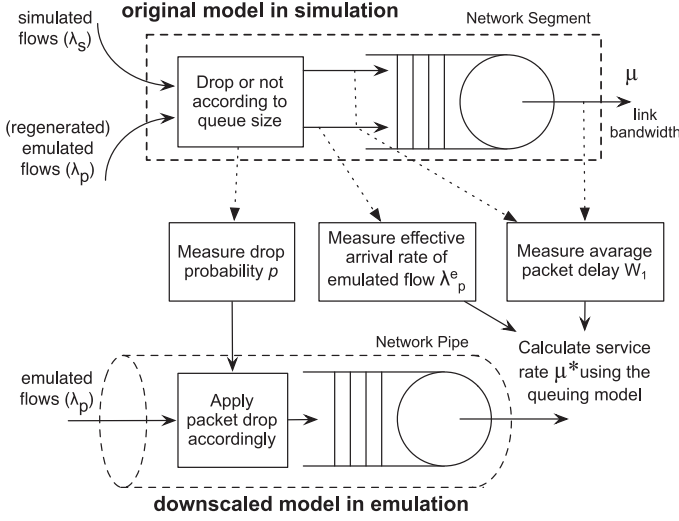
original model in simulation

Network Segment

simulated flows ($\lambda_s$)

Drop or not according to queue size

(regenerated) emulated flows ($\lambda_p$)

$\mu$

link bandwidth

Measure drop probability $p$

Measure effective arrival rate of emulated flow $\lambda^e_p$

Measure avarage packet delay $W_1$

Network Pipe

Calculate service rate $\mu$*using the queuing model

emulated flows ($\lambda_p$)

Apply packet drop accordingly

downscaled model in emulation